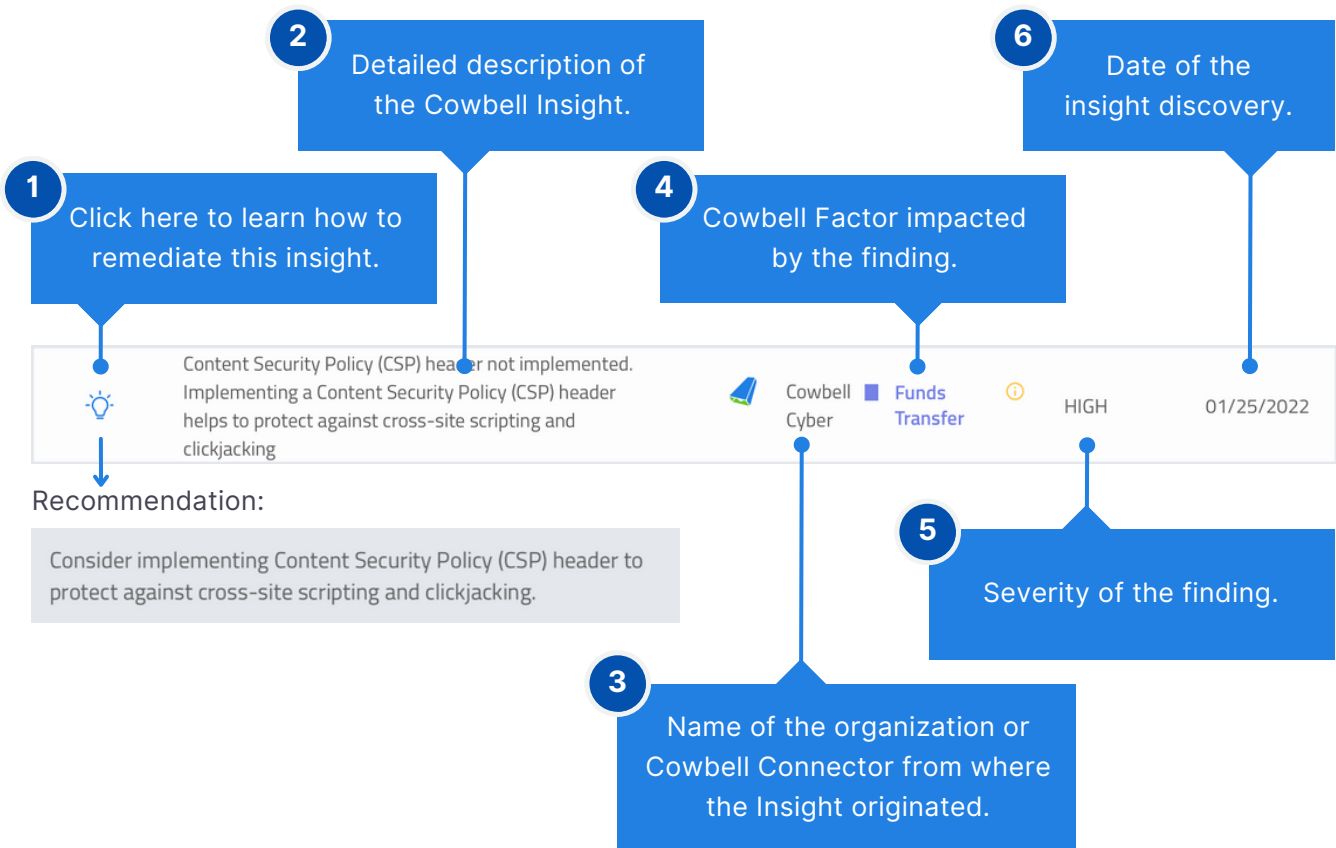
2
Detailed description of the Cowbell Insight.

6
Date of the insight discovery.

1
Click here to learn how to remediate this insight.

4
Cowbell Factor impacted by the finding.

Content Security Policy (CSP) header not implemented. Implementing a Content Security Policy (CSP) header helps to protect against cross-site scripting and clickjacking

Cowbell Cyber

Funds Transfer

HIGH

01/25/2022

Recommendation:

Consider implementing Content Security Policy (CSP) header to protect against cross-site scripting and clickjacking.

5
Severity of the finding.

3
Name of the organization or Cowbell Connector from where the Insight originated.